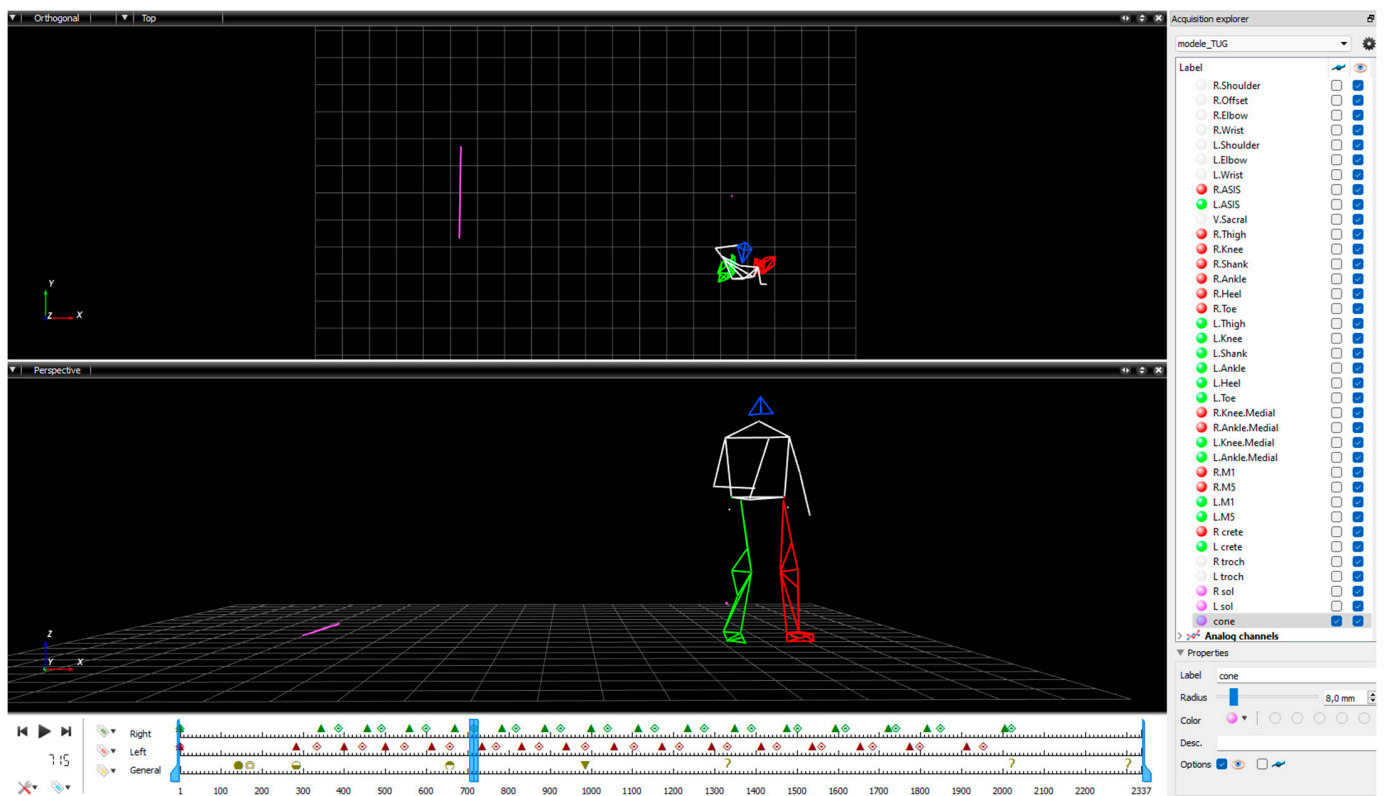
Orthogonal
Top
Y
Z
X
Perspective
Z
Y
X
Acquisition explorer
modele_TUG
Label
R.Shoulder
R.Offset
R.Elbow
R.Wrist
L.Shoulder
L.Elbow
L.Wrist
R.ASIS
L.ASIS
V.Sacral
R.Thigh
R.Knee
R.Shank
R.Ankle
R.Heel
R.Toe
L.Thigh
L.Knee
L.Shank
L.Ankle
L.Heel
L.Toe
R.Knee.Medial
R.Ankle.Medial
L.Knee.Medial
L.Ankle.Medial
R.M1
R.M5
L.M1
L.M5
R crete
L crete
R troch
L troch
R sol
L sol
cone
Analog channels
Properties
Label cone
Radius 8,0 mm
Color
Desc.
Options
715
Right
Left
General
1 100 200 300 400 500 600 700 800 900 1000 1100 1200 1300 1400 1500 1600 1700 1800 1900 2000 2100 2200 2337
? ? ?